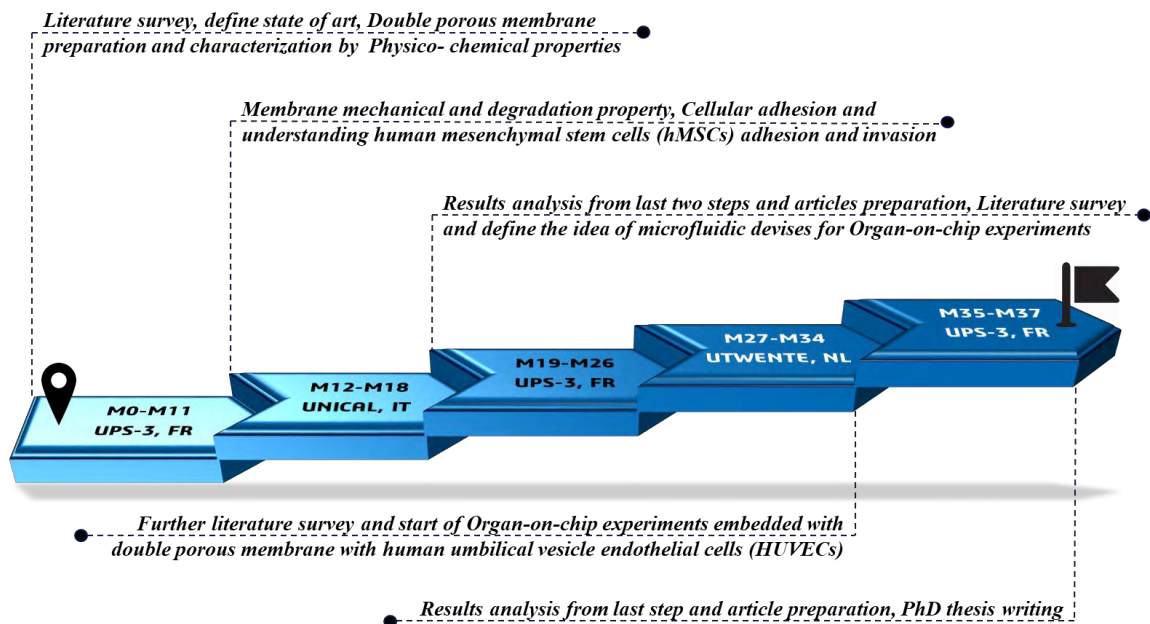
Literature survey, define state of art, Double porous membrane preparation and characterization by Physico- chemical properties

Membrane mechanical and degradation property, Cellular adhesion and understanding human mesenchymal stem cells (hMSCs) adhesion and invasion

Results analysis from last two steps and articles preparation, Literature survey and define the idea of microfluidic devises for Organ-on-chip experiments

M0-M11
UPS-3, FR

M12-M18
UNICAL, IT

M19-M26
UPS-3, FR

M27-M34
UTWENTE, NL

M35-M37
UPS-3, FR

Further literature survey and start of Organ-on-chip experiments embedded with double porous membrane with human umbilical vesicle endothelial cells (HUVECs)

Results analysis from last step and article preparation, PhD thesis writing